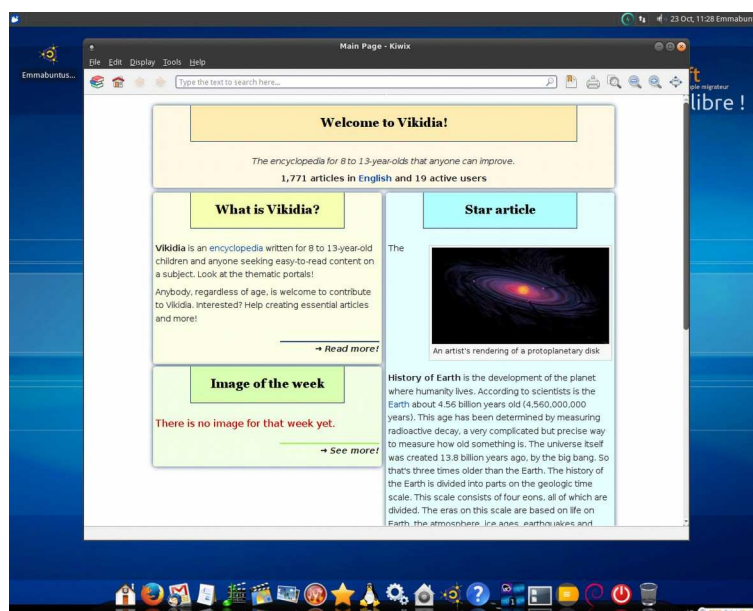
23 Oct, 11:28 Emmabun

Emmabuntus...

Main Page - Kiwix

File Edit Display Tools Help

Type the text to search here...

ple migrateur
libre !

Welcome to Vikidia!

The encyclopedia for 8 to 13-year-olds that anyone can improve.

1,771 articles in English and 19 active users

What is Vikidia?

Vikidia is an encyclopedia written for 8 to 13-year-old children and anyone seeking easy-to-read content on a subject. Look at the thematic portals!

Anybody, regardless of age, is welcome to contribute to Vikidia. Interested? Help creating essential articles and more!

→ Read more!

Image of the week

There is no image for that week yet.

→ See more!

Star article

The

An artist's rendering of a protoplanetary disk

History of Earth is the development of the planet where humanity lives. According to scientists is the Earth about 4.56 billion years old (4,560,000,000 years). This age has been determined by measuring radioactive decay, a very complicated but precise way to measure how old something is. The universe itself was created 13.8 billion years ago, by the big bang. So that's three times older than the Earth. The history of the Earth is divided into parts on the geologic time scale. This scale consists of four eons, all of which are divided. The eras on this scale are based on life on Earth, the atmosphere, ice ages, earthquakes and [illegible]